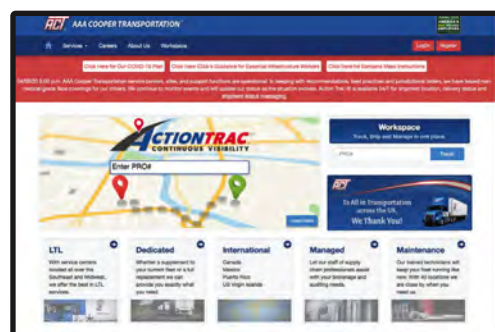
AAA COOPER TRANSPORTATION

Services Careers About Us Workspace

Login Register

Click Here for Our COVID-19 Plan | Click Here (Click's Guidance for Essential Infrastructure Workers | Click here for Dumpers Mask Instructions

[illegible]

ACTIONTRAC
CONTINUOUS VISIBILITY

Enter PRO#

Workspace
Track, Ship and Manage in one place.

PRO# Track

ACT
To All in Transportation across the US, We Thank You!

LTL
With service centers located all over the Southeast and Midwest, we offer the best in LTL services.

Dedicated
Whether a supplement to your current fleet or a full replacement we can provide you exactly what you need.

International
Canada
Mexico
Puerto Rico
US Virgin Islands

Managed
Let our staff of supply chain professionals assist with your brokerage and auditing needs.

Maintenance
Our trained technicians will keep your fleet running like new. With 40 locations we are close by when you need us.